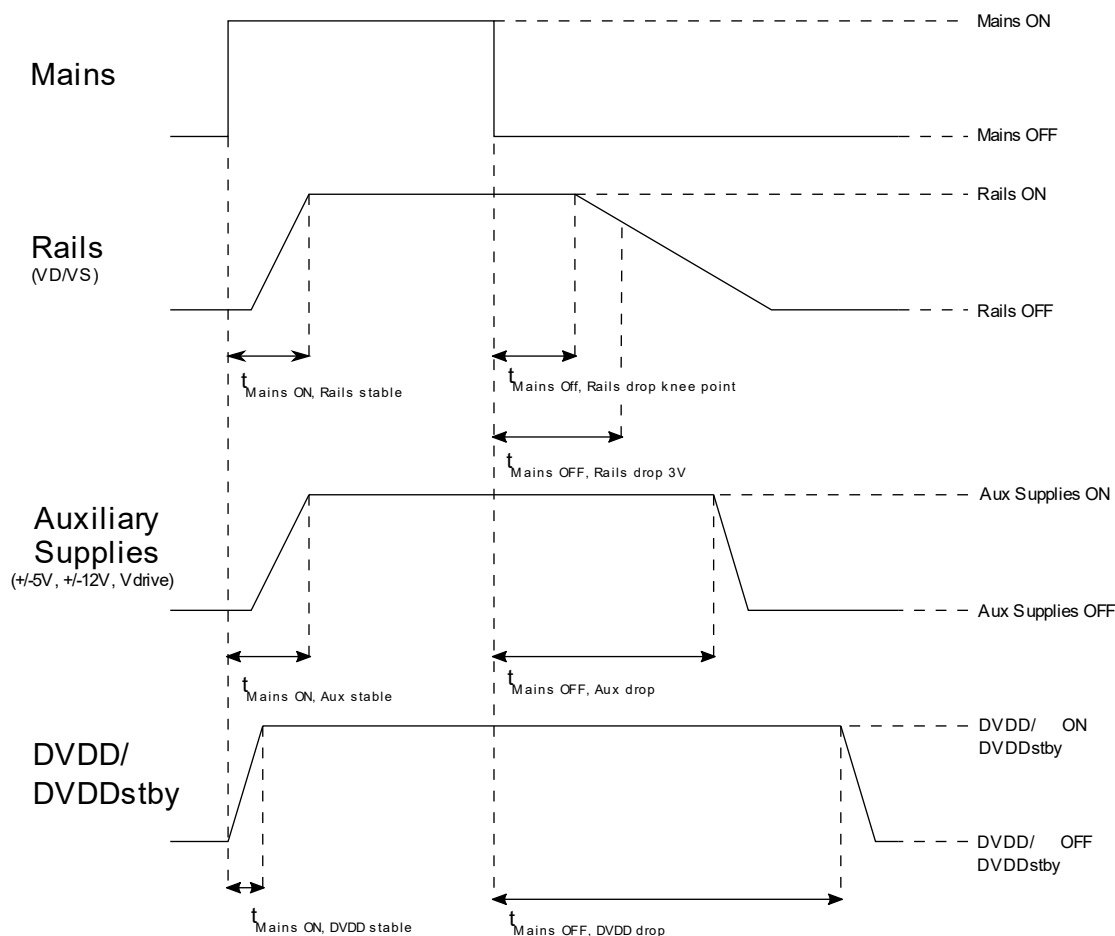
Mains ON

Mains

Mains OFF

Rails ON

Rails
(VD/VS)

Rails OFF

$t_{\text{Mains ON, Rails stable}}$

$t_{\text{Mains Off, Rails drop knee point}}$

$t_{\text{Mains OFF, Rails drop 3V}}$

Aux Supplies ON

Auxiliary Supplies
(+/-5V, +/-12V, Vdrive)

Aux Supplies OFF

$t_{\text{Mains ON, Aux stable}}$

$t_{\text{Mains OFF, Aux drop}}$

DVDD/ ON
DVDDstby

DVDD/
DVDDstby

DVDD/ OFF
DVDDstby

$t_{\text{Mains ON, DVDD stable}}$

$t_{\text{Mains OFF, DVDD drop}}$